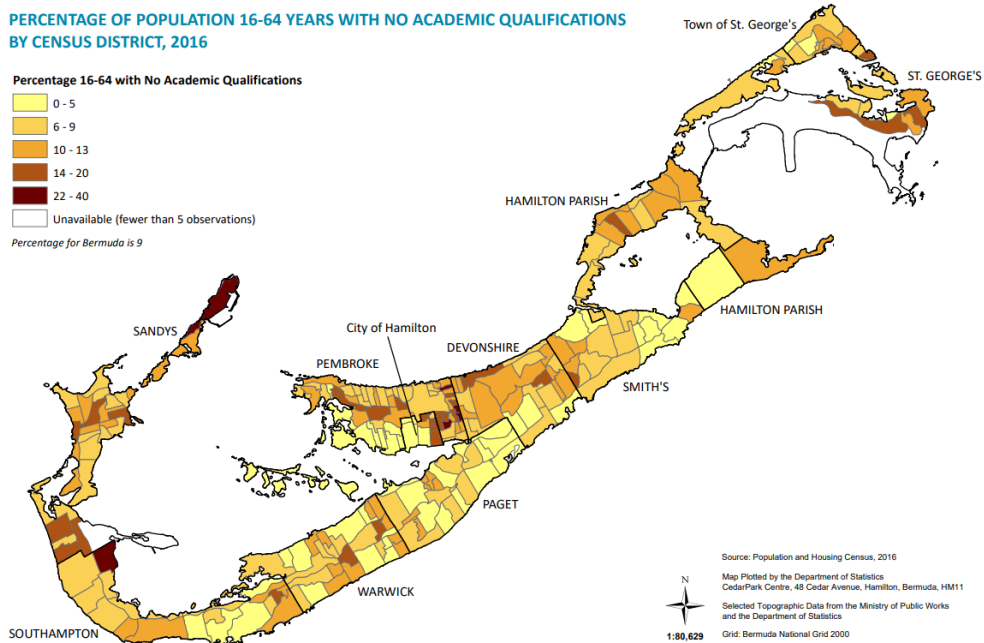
PERCENTAGE OF POPULATION 16-64 YEARS WITH NO ACADEMIC QUALIFICATIONS BY CENSUS DISTRICT, 2016

Percentage 16-64 with No Academic Qualifications
0 - 5
6 - 9
10 - 13
14 - 20
22 - 40
Unavailable (fewer than 5 observations)

Percentage for Bermuda is 9

Town of St. George's
ST. GEORGE'S
HAMILTON PARISH
HAMILTON PARISH
SANDYS
City of Hamilton
PEMBROKE
DEVONSHIRE
SMITH'S
PAGET
WARWICK
SOUTHAMPTON

Source: Population and Housing Census, 2016

Map Plotted by the Department of Statistics
CedarPark Centre, 48 Cedar Avenue, Hamilton, Bermuda, HM11

Selected Topographic Data from the Ministry of Public Works and the Department of Statistics

N
1:80,629

Grid: Bermuda National Grid 2000